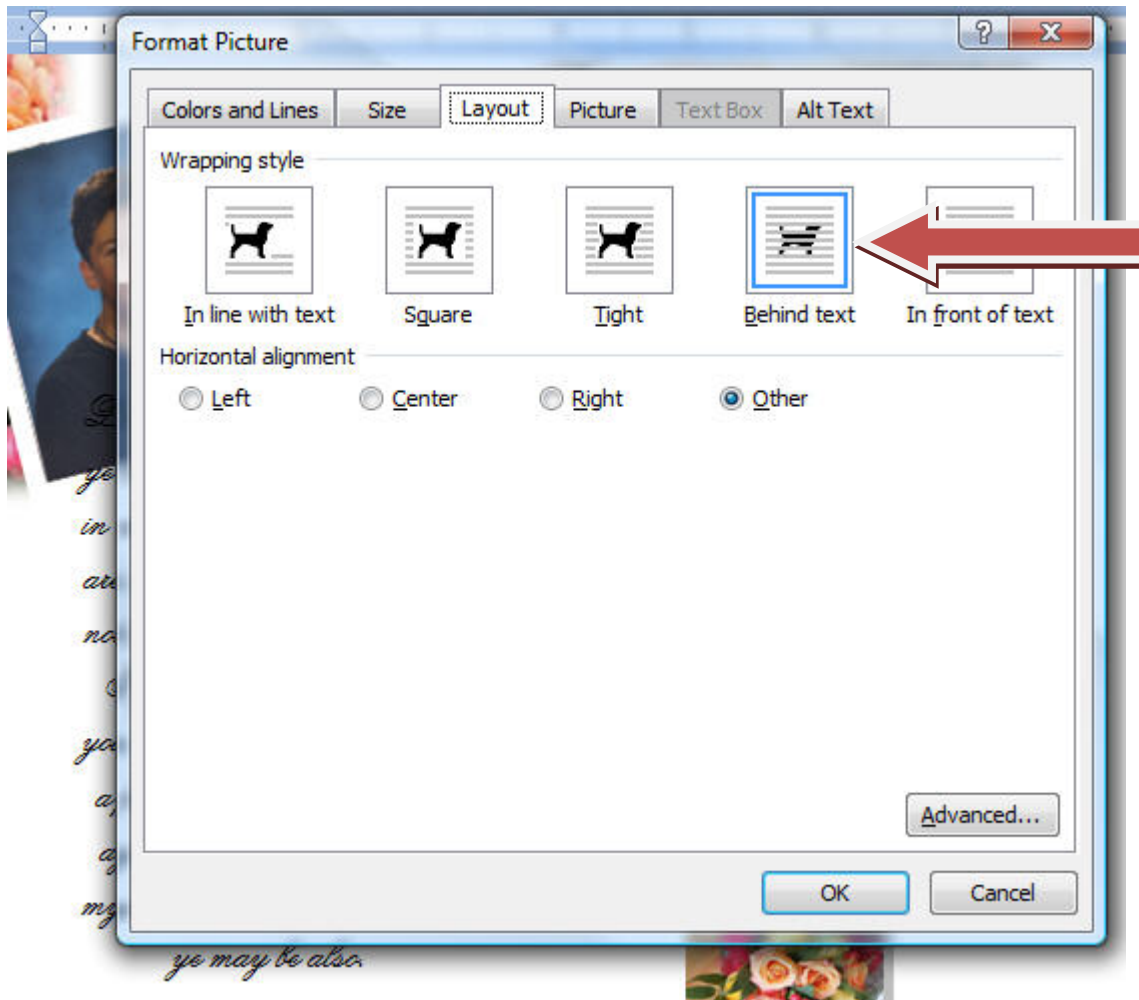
Format Picture

?

X

Colors and Lines | Size | Layout | Picture | Text Box | Alt Text

Wrapping style

In line with text
Square
Tight
Behind text
In front of text

Horizontal alignment

Left
Center
Right
Other

Advanced...

OK
Cancel

ye
in
ar
no
yo
a
a
m
ye may be also.